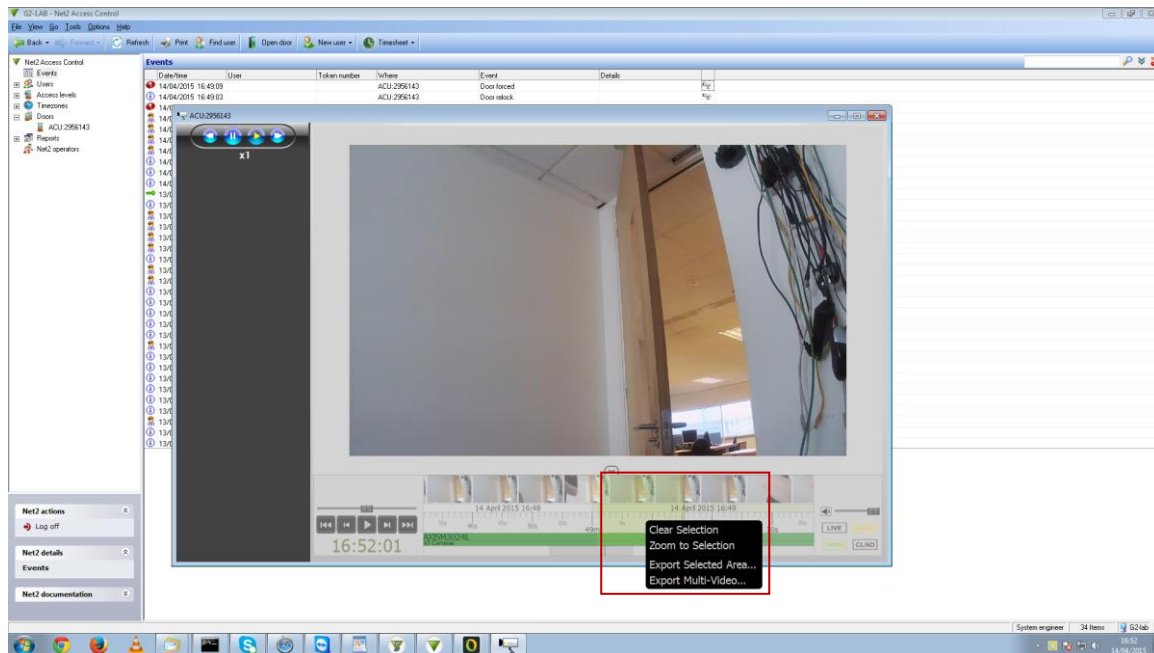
G2-LAB - Net2 Access Control

File View Go Tools Options Help

Back Forward Refresh Print Find user Open door New user Timesheet

Net2 Access Control
Events
Users
Access levels
Timezones
Doors
ACU:2956143
Reports
Net2 operators

Events

| Date/time | User | Token number | Where | Event | Details |
|---|---|---|---|---|---|
| 14/04/2015 16:49:09 | | | ACU:2956143 | Door forced | |
| 14/04/2015 16:49:03 | | | ACU:2956143 | Door relock | |

ACU:2956143

x1

14 April 2015 16:48

14 April 2015 16:49

16:52:01

LIVE

CLNO

Clear Selection
Zoom to Selection
Export Selected Area...
Export Multi-Video...

Net2 actions
Log off

Net2 details
Events

Net2 documentation

System engineer 34 Items G2-lab

16:52
14/04/2015